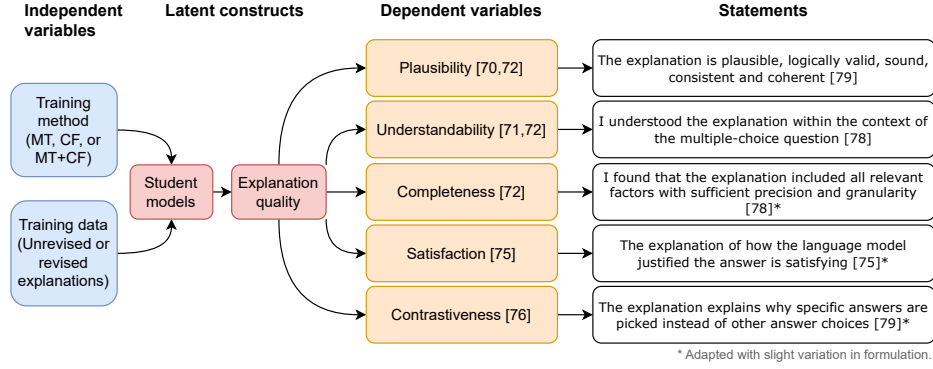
Independent variables

Latent constructs

Dependent variables

Statements

Training method (MT, CF, or MT+CF)

Training data (Unrevised or revised explanations)

Student models

Explanation quality

Plausibility [70,72]

The explanation is plausible, logically valid, sound, consistent and coherent [79]

Understandability [71,72]

I understood the explanation within the context of the multiple-choice question [78]

Completeness [72]

I found that the explanation included all relevant factors with sufficient precision and granularity [78]*

Satisfaction [75]

The explanation of how the language model justified the answer is satisfying [75]*

Contrastiveness [76]

The explanation explains why specific answers are picked instead of other answer choices [79]*

* Adapted with slight variation in formulation.